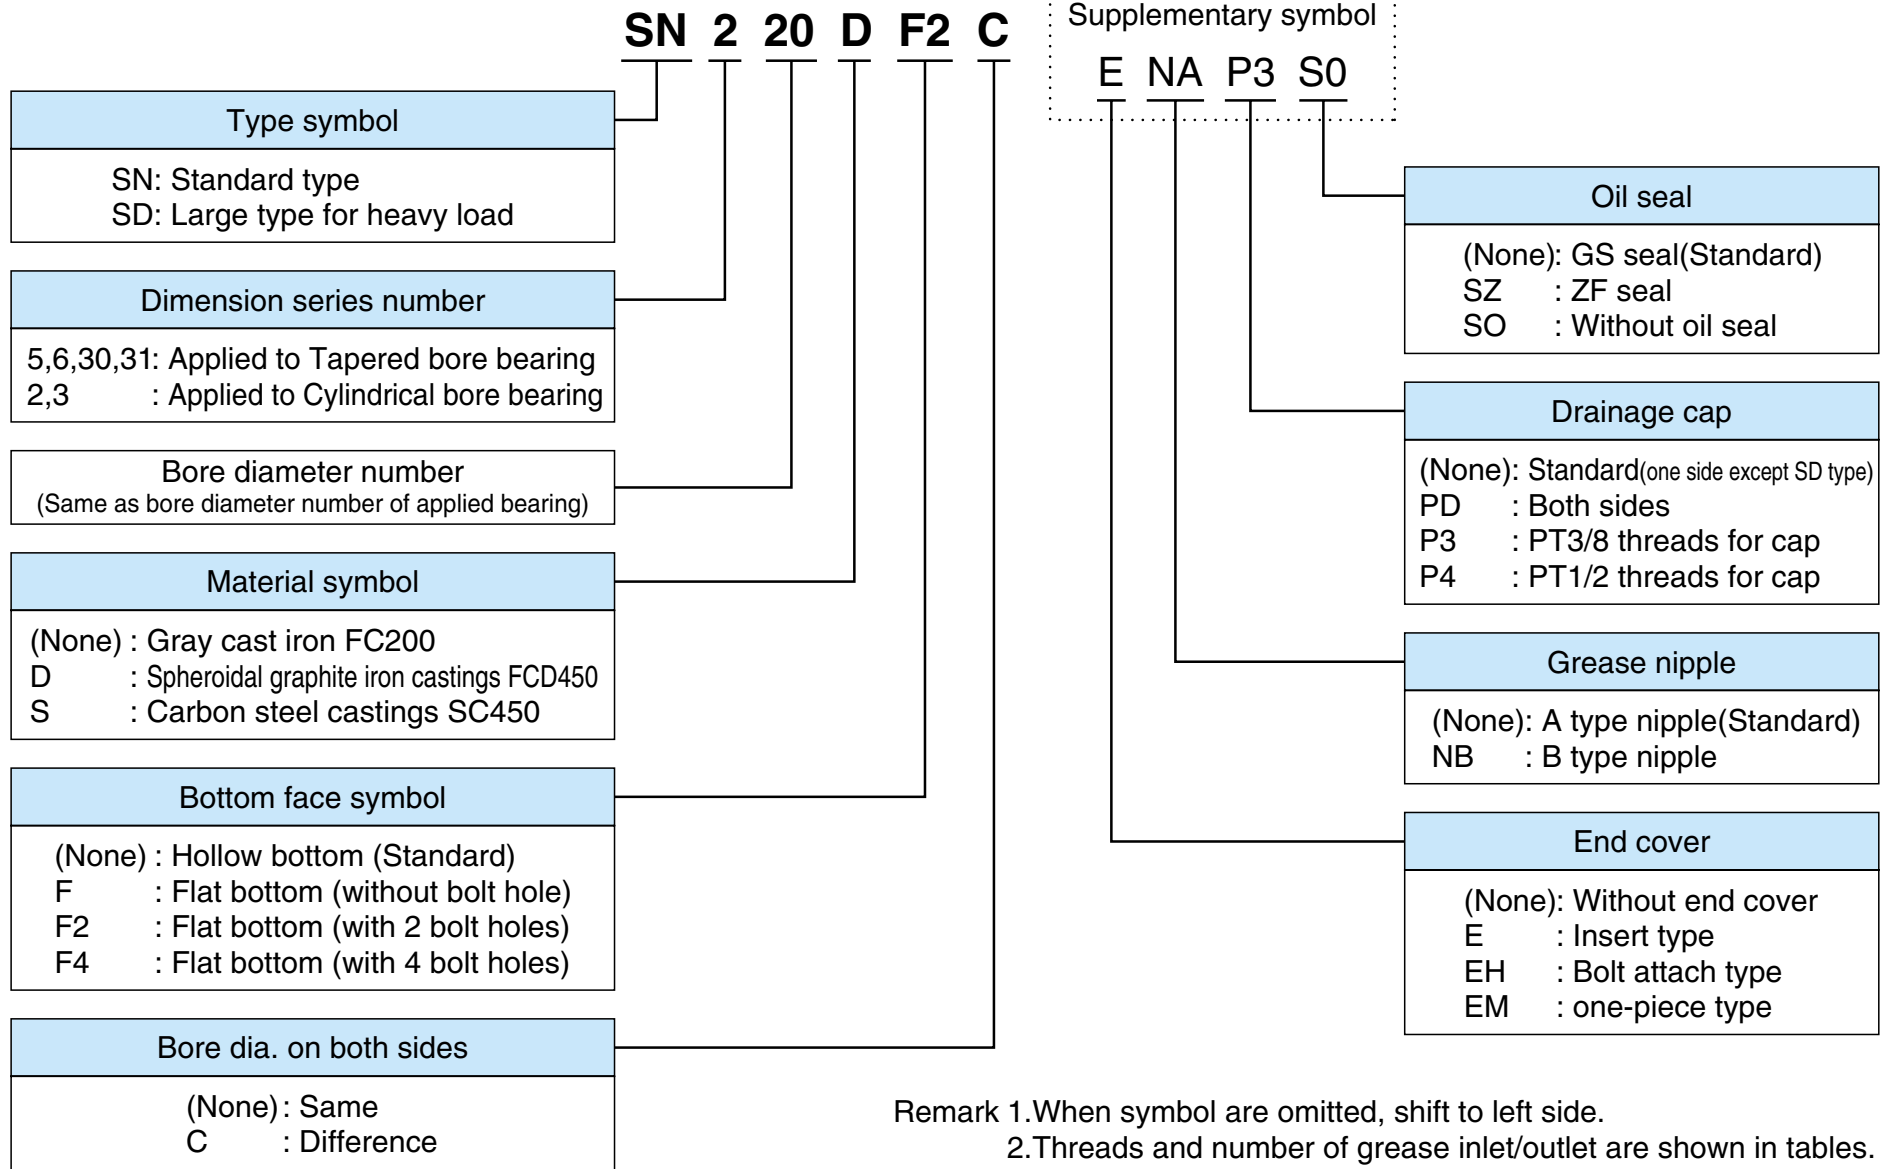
SN 2 20 D F2 C

Supplementary symbol

E NA P3 S0

Type symbol

SN: Standard type
SD: Large type for heavy load

Dimension series number

5,6,30,31: Applied to Tapered bore bearing
2,3 : Applied to Cylindrical bore bearing

Bore diameter number
(Same as bore diameter number of applied bearing)

Material symbol

(None) : Gray cast iron FC200
D : Spheroidal graphite iron castings FCD450
S : Carbon steel castings SC450

Bottom face symbol

(None) : Hollow bottom (Standard)
F : Flat bottom (without bolt hole)
F2 : Flat bottom (with 2 bolt holes)
F4 : Flat bottom (with 4 bolt holes)

Bore dia. on both sides

(None): Same
C : Difference

Oil seal

(None): GS seal(Standard)
SZ : ZF seal
SO : Without oil seal

Drainage cap

(None): Standard(one side except SD type)
PD : Both sides
P3 : PT3/8 threads for cap
P4 : PT1/2 threads for cap

Grease nipple

(None): A type nipple(Standard)
NB : B type nipple

End cover

(None): Without end cover
E : Insert type
EH : Bolt attach type
EM : one-piece type

Remark 1.When symbol are omitted, shift to left side.
2.Threads and number of grease inlet/outlet are shown in tables.